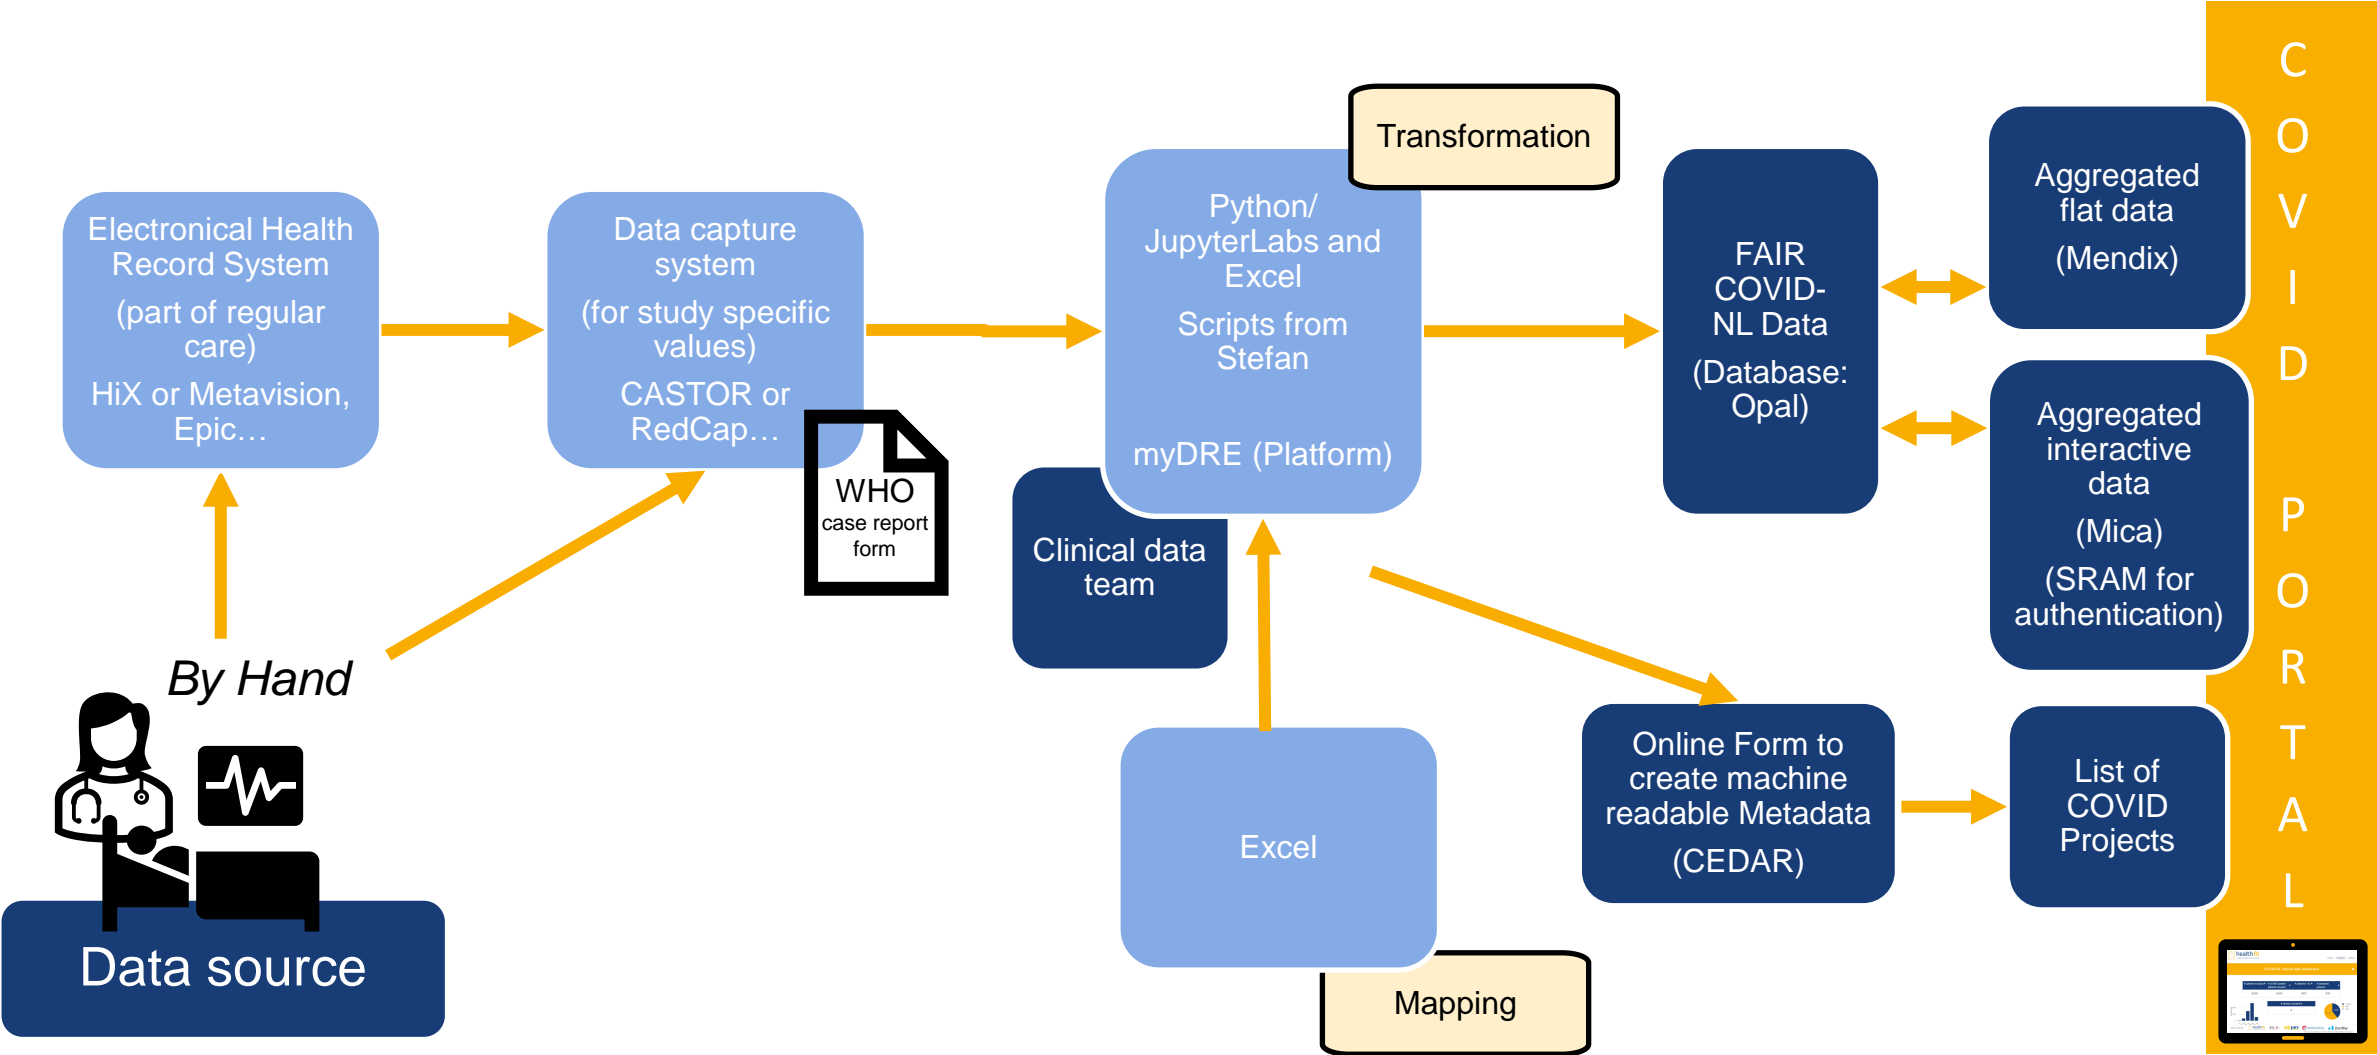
Electronical Health Record System
(part of regular care)
HiX or Metavision, Epic…

Data capture system
(for study specific values)
CASTOR or RedCap…

WHO
case report form

Transformation

Python/ JupyterLabs and Excel
Scripts from Stefan
myDRE (Platform)

Clinical data team

FAIR COVID-NL Data
(Database: Opal)

Aggregated flat data
(Mendix)

Aggregated interactive data
(Mica)
(SRAM for authentication)

C O V I D P O R T A L

By Hand

Data source

Excel

Mapping

Online Form to create machine readable Metadata
(CEDAR)

List of COVID Projects